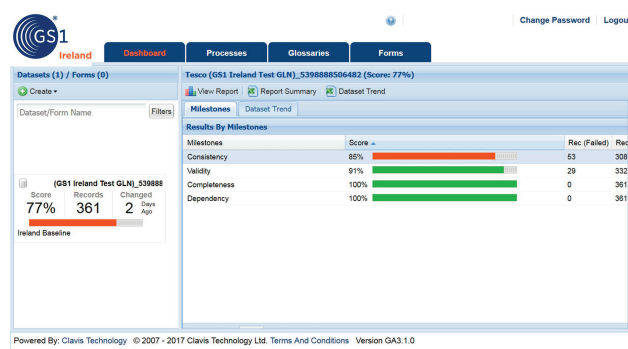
GS1 Ireland

Change Password | Logou

Dashboard | Processes | Glossaries | Forms

Datasets (1) / Forms (0)

Create

Dataset/Form Name

Filters

(GS1 Ireland Test GLN)_539888

| Score | Records | Changed |
|---|---|---|
| 77% | 361 | 2 Days Ago |

Ireland Baseline

Tesco (GS1 Ireland Test GLN)_5398888506482 (Score: 77%)

View Report | Report Summary | Dataset Trend

Milestones | Dataset Trend

Results By Milestones

| Milestones | Score | Rec (Failed) | Rec |
|---|---|---|---|
| Consistency | 85% | 53 | 308 |
| Validity | 91% | 29 | 332 |
| Completeness | 100% | 0 | 361 |
| Dependency | 100% | 0 | 361 |

Powered By: Clavis Technology © 2007 - 2017 Clavis Technology Ltd. Terms And Conditions Version GA3.1.0